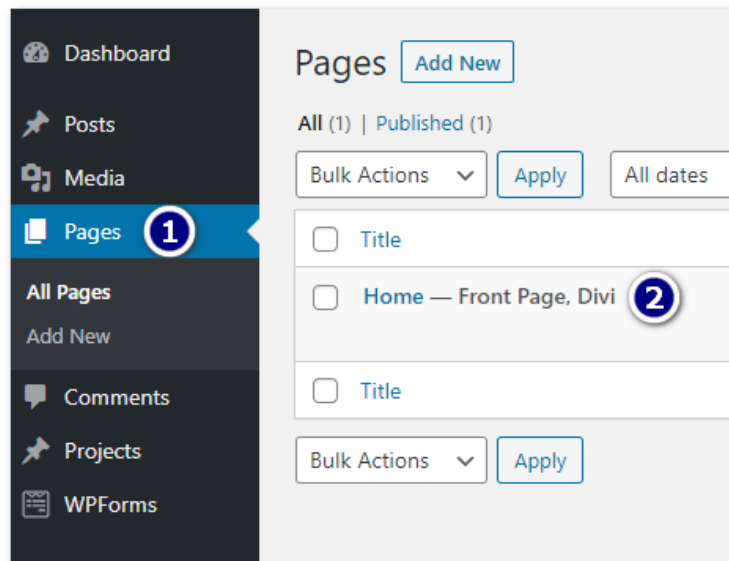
Dashboard
Posts
Media
Pages 1
All Pages
Add New
Comments
Projects
WPForms

Pages Add New

All (1) | Published (1)

Bulk Actions Apply All dates

Title

Home — Front Page, Divi 2

Title

Bulk Actions Apply